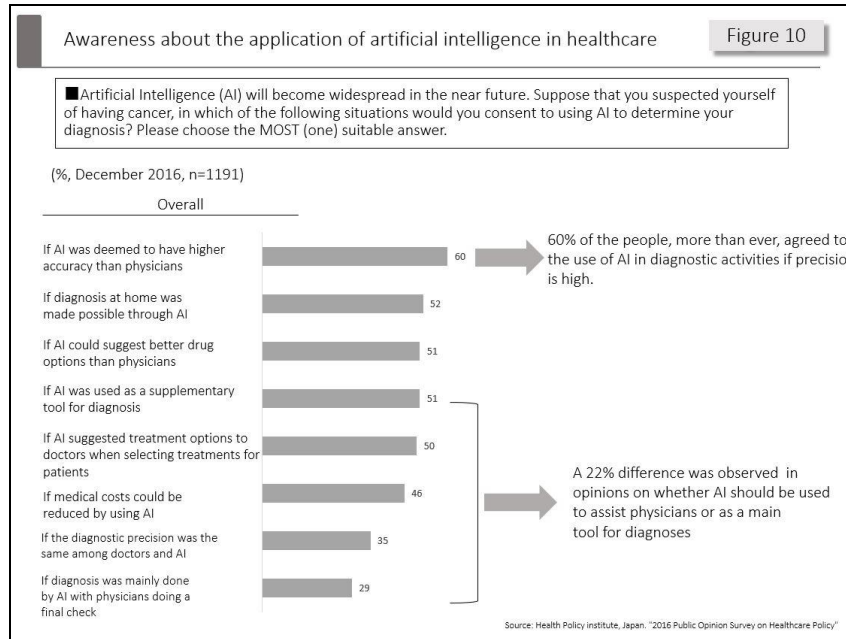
Awareness about the application of artificial intelligence in healthcare

Figure 10

■Artificial Intelligence (AI) will become widespread in the near future. Suppose that you suspected yourself of having cancer, in which of the following situations would you consent to using AI to determine your diagnosis? Please choose the MOST (one) suitable answer.

(%, December 2016, n=1191)

Overall

If AI was deemed to have higher accuracy than physicians 60

If diagnosis at home was made possible through AI 52

If AI could suggest better drug options than physicians 51

If AI was used as a supplementary tool for diagnosis 51

If AI suggested treatment options to doctors when selecting treatments for patients 50

If medical costs could be reduced by using AI 46

If the diagnostic precision was the same among doctors and AI 35

If diagnosis was mainly done by AI with physicians doing a final check 29

60% of the people, more than ever, agreed to the use of AI in diagnostic activities if precisio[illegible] is high.

A 22% difference was observed in opinions on whether AI should be used to assist physicians or as a main tool for diagnoses

Source: Health Policy institute, Japan. "2016 Public Opinion Survey on Healthcare Policy"